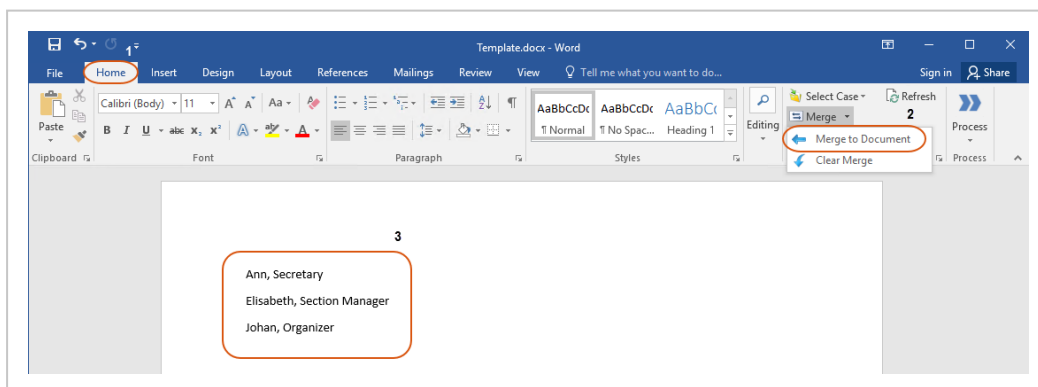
Template.docx - Word

1

File Home Insert Design Layout References Mailings Review View Tell me what you want to do...

Sign in Share

Paste

Calibri (Body) 11 A A Aa

B I U abc $x_2$ $x^2$ A A

Clipboard Font Paragraph

AaBbCcDc AaBbCcDc AaBbCc

¶ Normal ¶ No Spac... Heading 1

Styles

Editing

Select Case Refresh

Merge

2

Merge to Document

Clear Merge

Process

Process

3

Ann, Secretary

Elisabeth, Section Manager

Johan, Organizer